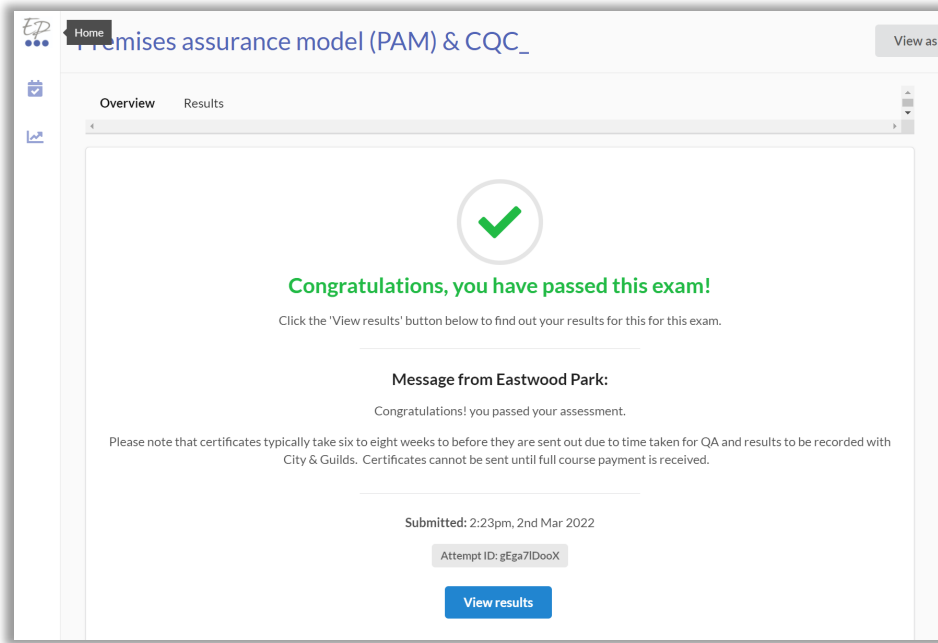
EP

Home

Premises assurance model (PAM) & CQC_

View as

Overview Results

Congratulations, you have passed this exam!

Click the 'View results' button below to find out your results for this for this exam.

Message from Eastwood Park:

Congratulations! you passed your assessment.

Please note that certificates typically take six to eight weeks to before they are sent out due to time taken for QA and results to be recorded with City & Guilds. Certificates cannot be sent until full course payment is received.

Submitted: 2:23pm, 2nd Mar 2022

Attempt ID: gEga7lDooX

View results